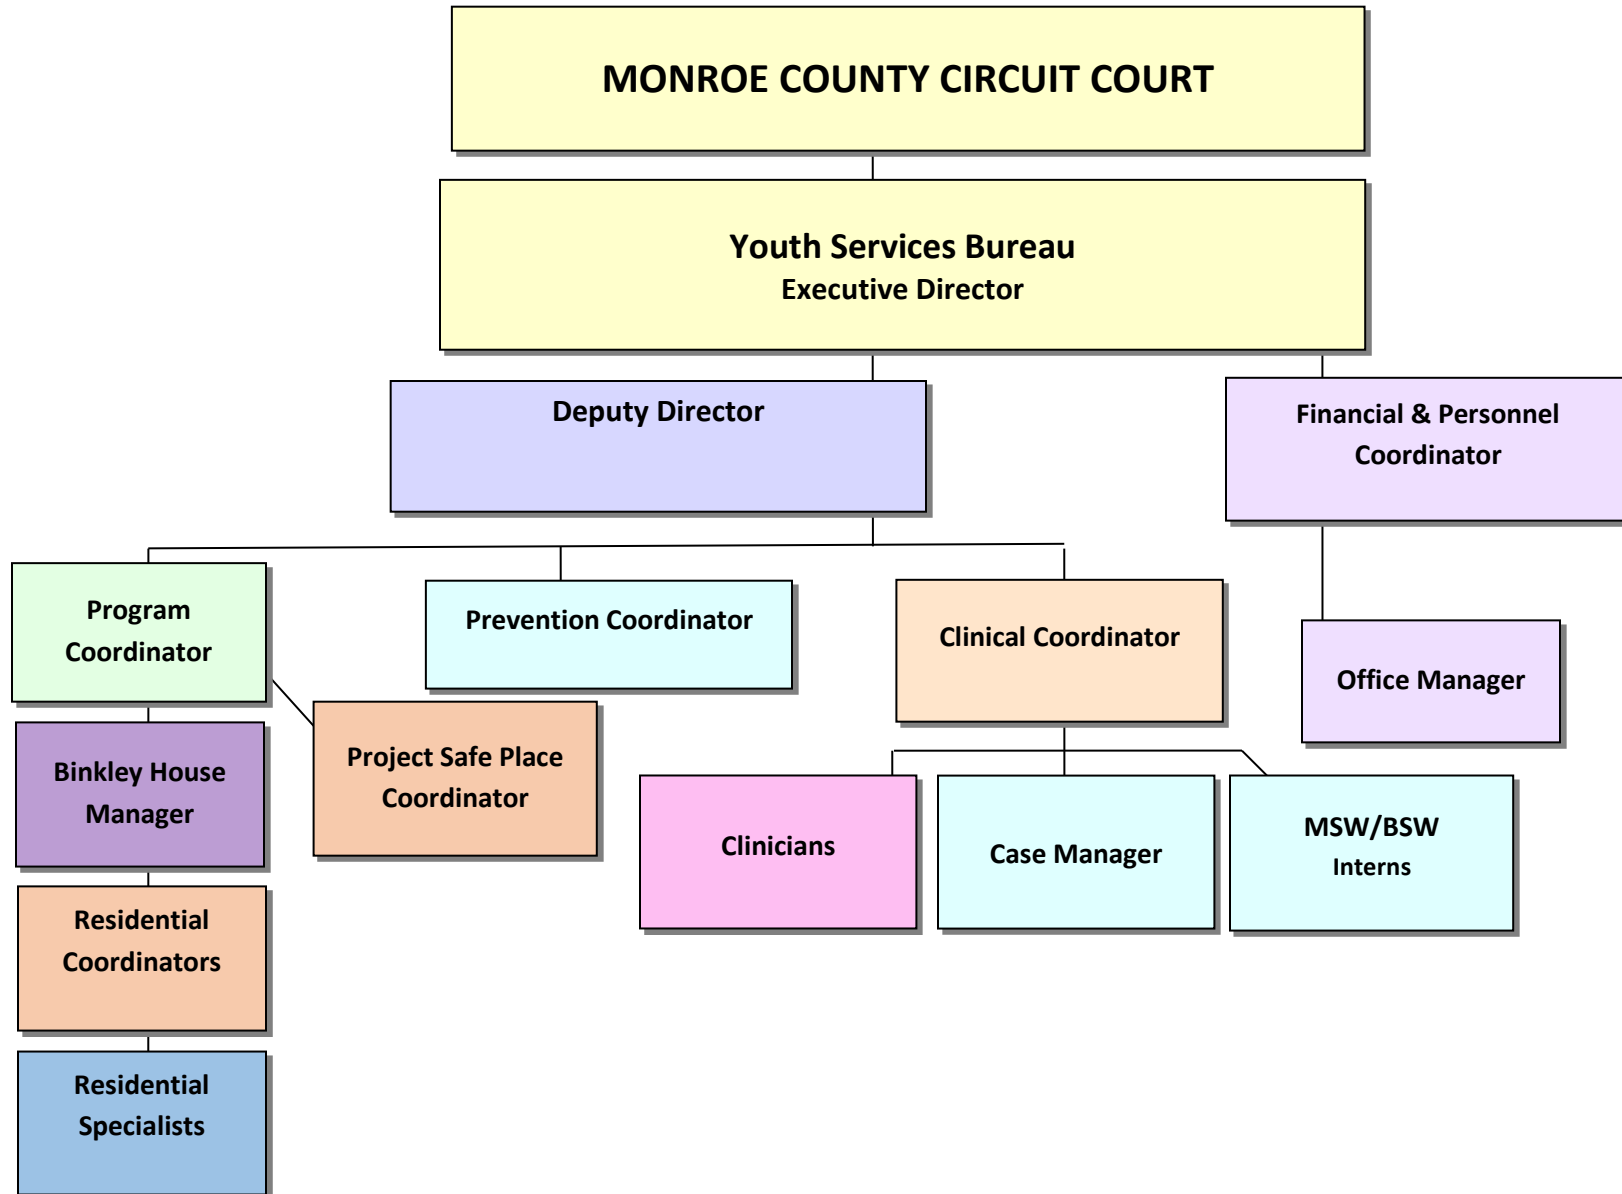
MONROE COUNTY CIRCUIT COURT

Youth Services Bureau
Executive Director

Deputy Director

Financial & Personnel Coordinator

Program Coordinator

Prevention Coordinator

Clinical Coordinator

Office Manager

Binkley House Manager

Project Safe Place Coordinator

Clinicians

Case Manager

MSW/BSW Interns

Residential Coordinators

Residential Specialists